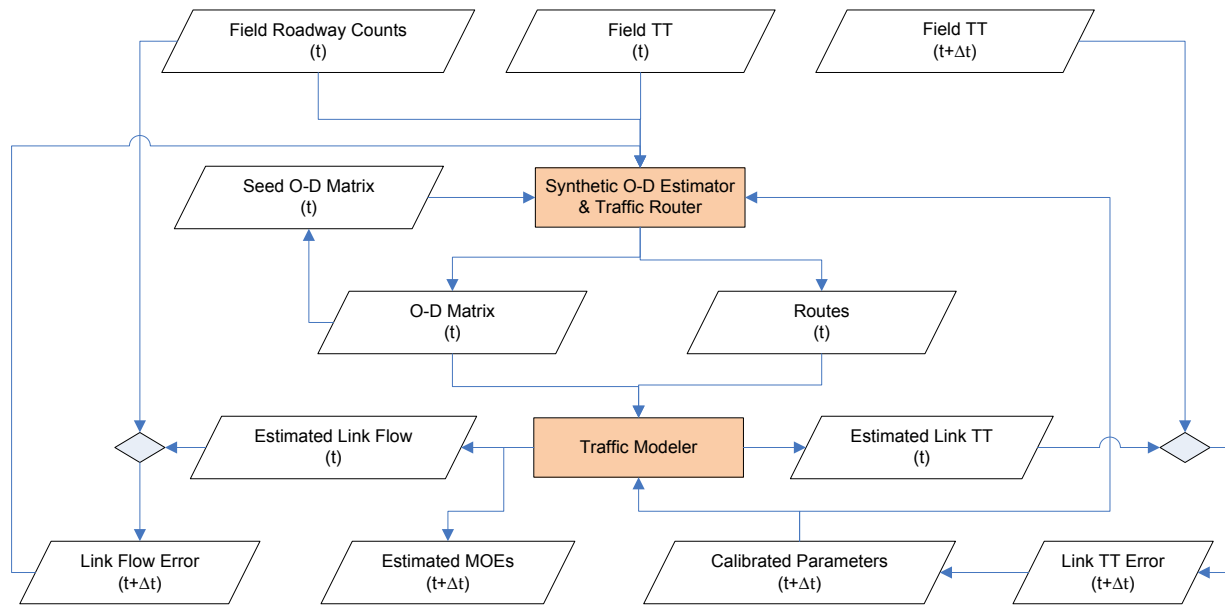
Field Roadway Counts
(t)

Field TT
(t)

Field TT
(t+$\Delta$t)

Seed O-D Matrix
(t)

Synthetic O-D Estimator & Traffic Router

O-D Matrix
(t)

Routes
(t)

Estimated Link Flow
(t)

Traffic Modeler

Estimated Link TT
(t)

Link Flow Error
(t+$\Delta$t)

Estimated MOEs
(t+$\Delta$t)

Calibrated Parameters
(t+$\Delta$t)

Link TT Error
(t+$\Delta$t)